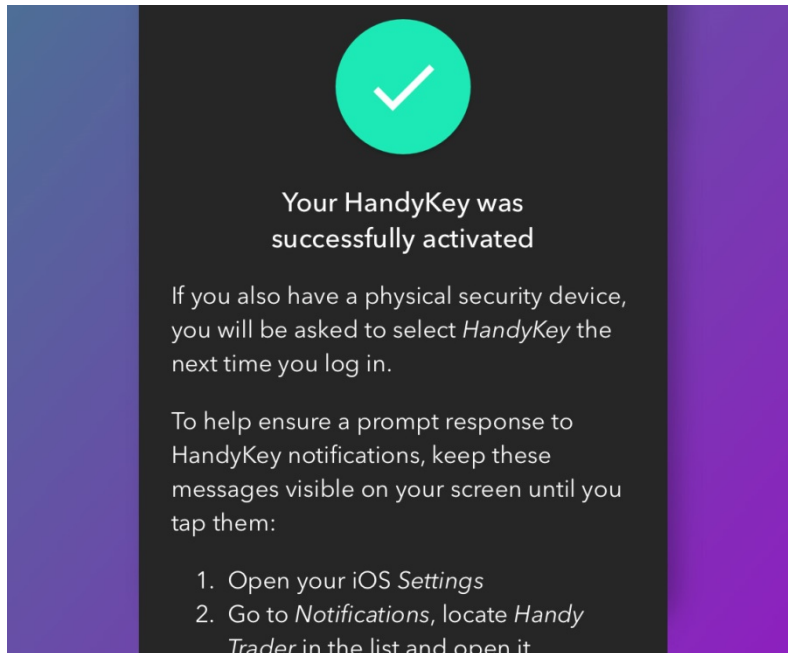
Your HandyKey was successfully activated

If you also have a physical security device, you will be asked to select HandyKey the next time you log in.

To help ensure a prompt response to HandyKey notifications, keep these messages visible on your screen until you tap them:

1. Open your iOS Settings
2. Go to Notifications, locate Handy Trader in the list and open it